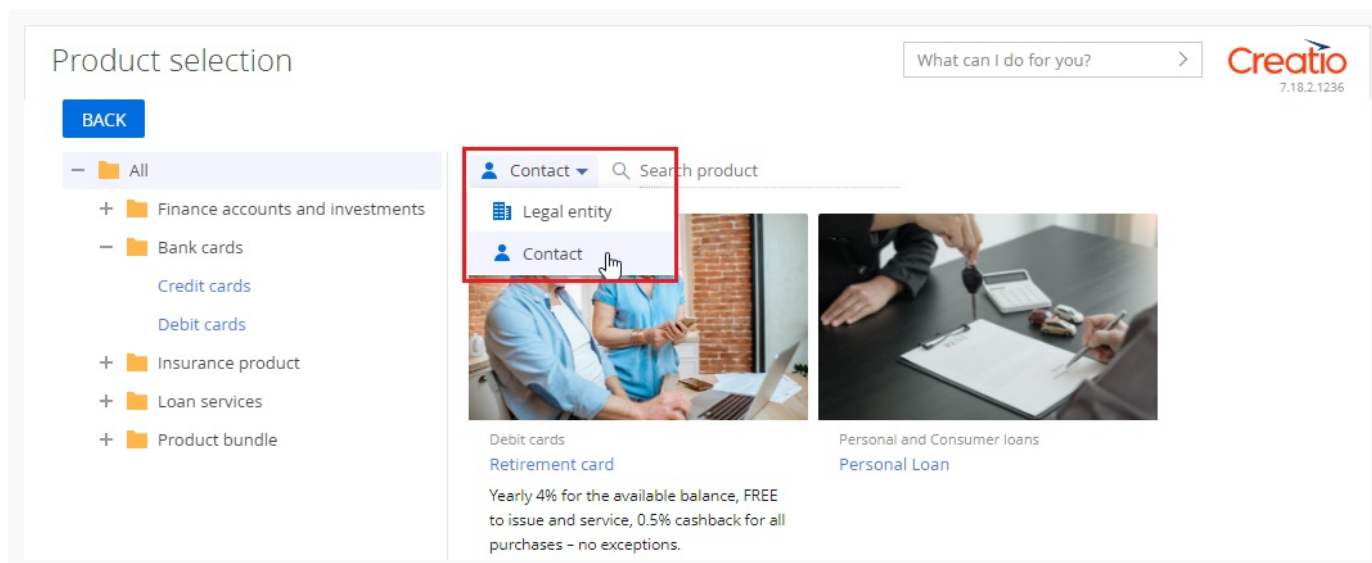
Product selection

What can I do for you?

Creatio
7.18.2.1236

BACK

− All
+ Finance accounts and investments
− Bank cards
Credit cards
Debit cards
+ Insurance product
+ Loan services
+ Product bundle

Contact
Search product

Legal entity
Contact

Debit cards
Retirement card
Yearly 4% for the available balance, FREE to issue and service, 0.5% cashback for all purchases – no exceptions.

Personal and Consumer loans
Personal Loan